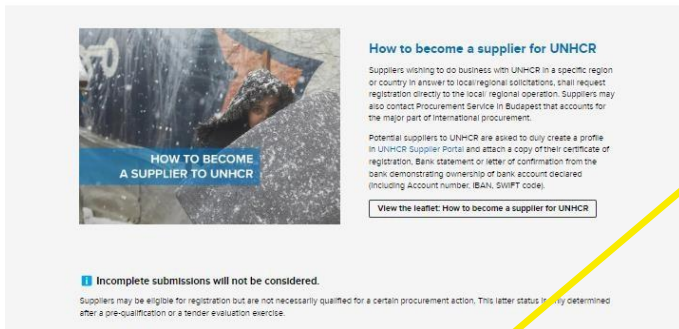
HOW TO BECOME A SUPPLIER TO UNHCR

How to become a supplier for UNHCR

Suppliers wishing to do business with UNHCR in a specific region or country in answer to local/regional solicitations, shall request registration directly to the local/ regional operation. Suppliers may also contact Procurement Service in Budapest that accounts for the major part of international procurement.

Potential suppliers to UNHCR are asked to duly create a profile in UNHCR Supplier Portal and attach a copy of their certificate of registration, Bank statement or letter of confirmation from the bank demonstrating ownership of bank account declared (including Account number, IBAN, SWIFT code).

View the leaflet: How to become a supplier for UNHCR

Incomplete submissions will not be considered.

Suppliers may be eligible for registration but are not necessarily qualified for a certain procurement action. This latter status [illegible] determined after a pre-qualification or a tender evaluation exercise.